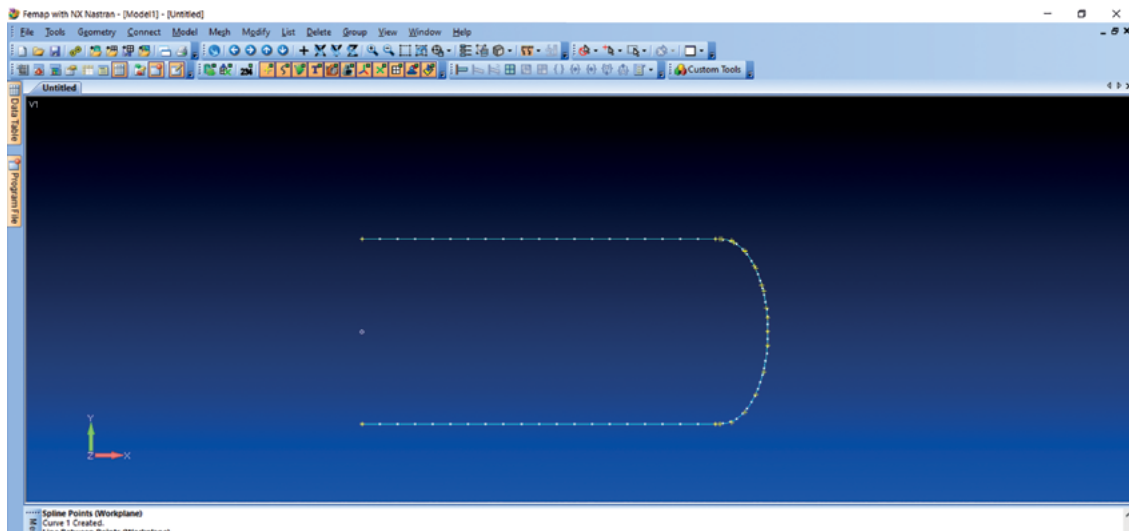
Femap with NX Nastran - [Model1] - [Untitled]

File Tools Geometry Connect Model Mesh Modify List Delete Group View Window Help

Custom Tools

Untitled

Data Table

Program File

V1

Y

Z X

Spline Points (Workplane)
Curve 1 Created.
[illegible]